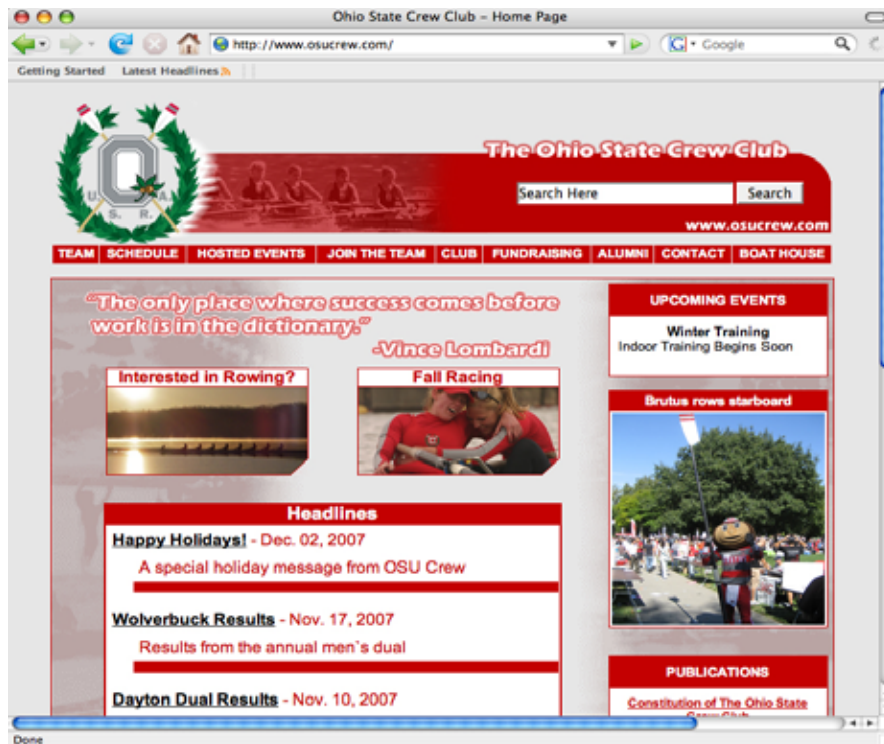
Ohio State Crew Club – Home Page

http://www.osucrew.com/

Google

Getting Started Latest Headlines

U. S. A. R.

The Ohio State Crew Club

Search Here

Search

www.osucrew.com

TEAM | SCHEDULE | HOSTED EVENTS | JOIN THE TEAM | CLUB | FUNDRAISING | ALUMNI | CONTACT | BOAT HOUSE

"The only place where success comes before work is in the dictionary." -Vince Lombardi

Interested in Rowing?

Fall Racing

Headlines

Happy Holidays! - Dec. 02, 2007

A special holiday message from OSU Crew

Wolverbuck Results - Nov. 17, 2007

Results from the annual men's dual

Dayton Dual Results - Nov. 10, 2007

UPCOMING EVENTS

Winter Training

Indoor Training Begins Soon

Brutus rows starboard

PUBLICATIONS

Constitution of The Ohio State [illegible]

Done